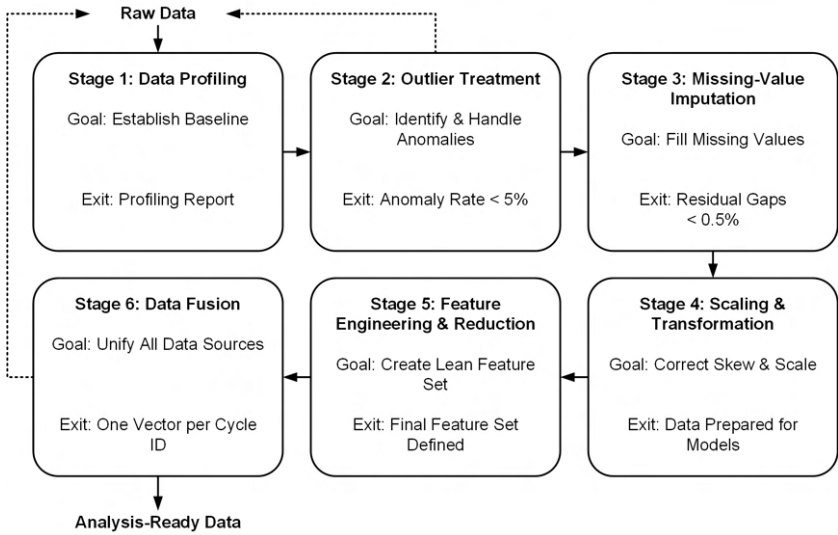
Raw Data

Stage 1: Data Profiling

Goal: Establish Baseline

Exit: Profiling Report

Stage 2: Outlier Treatment

Goal: Identify & Handle Anomalies

Exit: Anomaly Rate < 5%

Stage 3: Missing-Value Imputation

Goal: Fill Missing Values

Exit: Residual Gaps < 0.5%

Stage 4: Scaling & Transformation

Goal: Correct Skew & Scale

Exit: Data Prepared for Models

Stage 5: Feature Engineering & Reduction

Goal: Create Lean Feature Set

Exit: Final Feature Set Defined

Stage 6: Data Fusion

Goal: Unify All Data Sources

Exit: One Vector per Cycle ID

Analysis-Ready Data